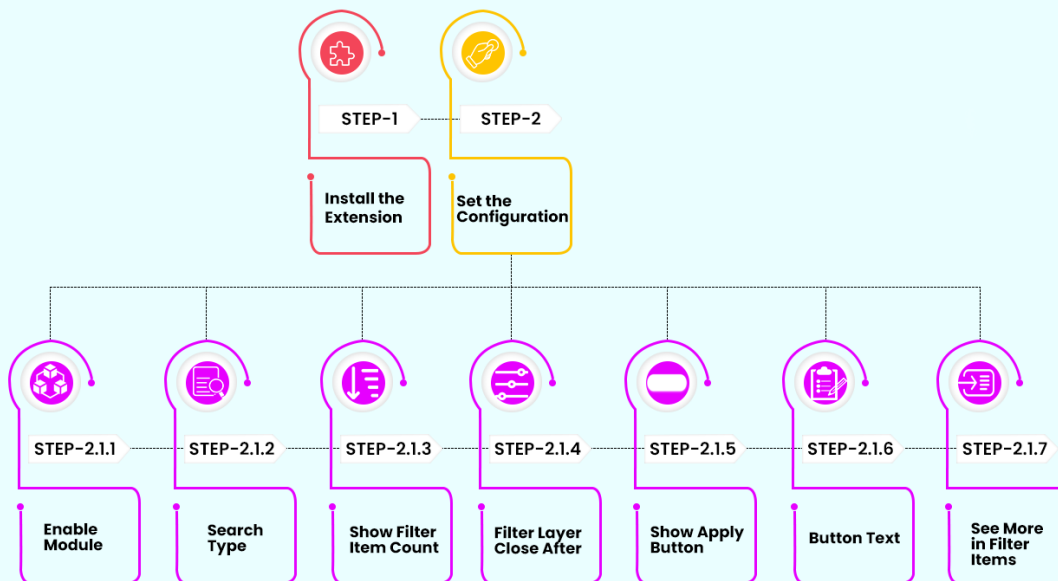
STEP-1

Install the Extension

STEP-2

Set the Configuration

STEP-2.1.1

Enable Module

STEP-2.1.2

Search Type

STEP-2.1.3

Show Filter Item Count

STEP-2.1.4

Filter Layer Close After

STEP-2.1.5

Show Apply Button

STEP-2.1.6

Button Text

STEP-2.1.7

See More in Filter Items